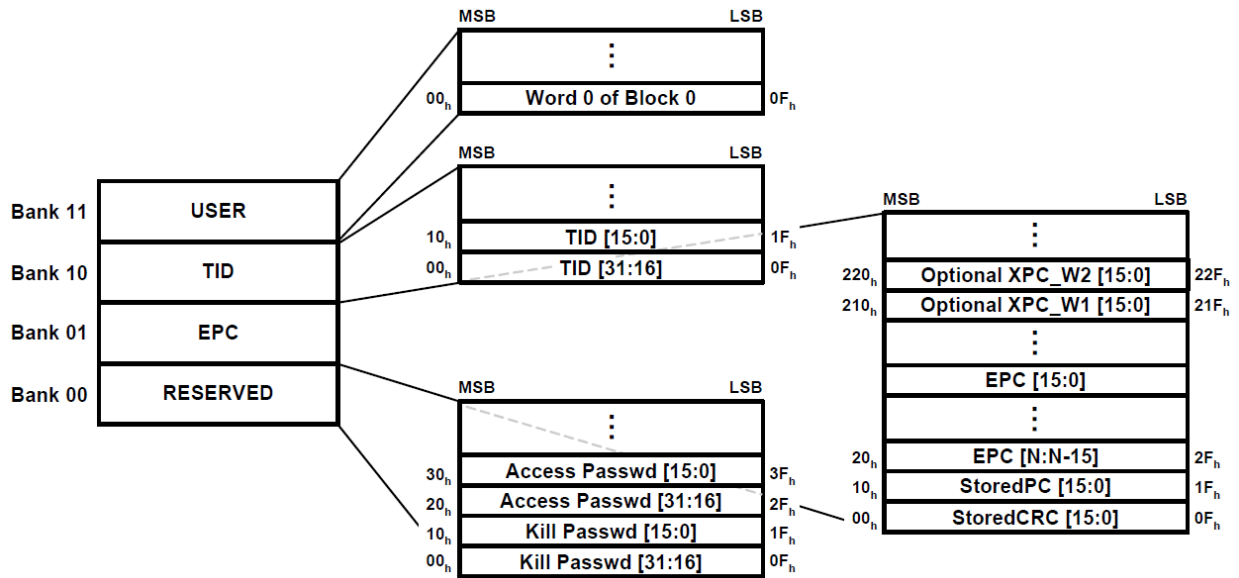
Bank 11 USER
Bank 10 TID
Bank 01 EPC
Bank 00 RESERVED

MSB LSB
⋮
$00_h$ Word 0 of Block 0 $0F_h$

MSB LSB
⋮
$10_h$ TID [15:0] $1F_h$
$00_h$ TID [31:16] $0F_h$

MSB LSB
⋮
$30_h$ Access Passwd [15:0] $3F_h$
$20_h$ Access Passwd [31:16] $2F_h$
$10_h$ Kill Passwd [15:0] $1F_h$
$00_h$ Kill Passwd [31:16] $0F_h$

MSB LSB
⋮
$220_h$ Optional XPC_W2 [15:0] $22F_h$
$210_h$ Optional XPC_W1 [15:0] $21F_h$
⋮
EPC [15:0]
⋮
$20_h$ EPC [N:N-15] $2F_h$
$10_h$ StoredPC [15:0] $1F_h$
$00_h$ StoredCRC [15:0] $0F_h$